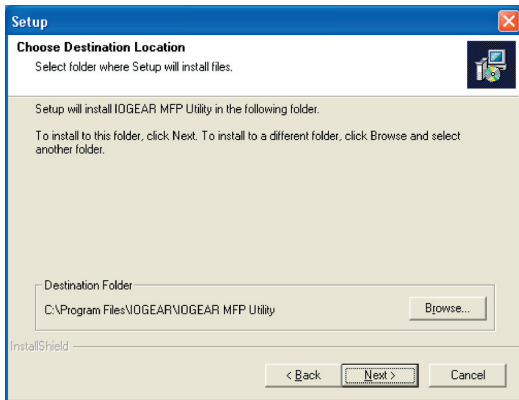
Setup

Choose Destination Location

Select folder where Setup will install files.

Setup will install IOGEAR MFP Utility in the following folder.

To install to this folder, click Next. To install to a different folder, click Browse and select another folder.

Destination Folder

C:\Program Files\IOGEAR\IOGEAR MFP Utility

Browse...

InstallShield

< Back

Next >

Cancel